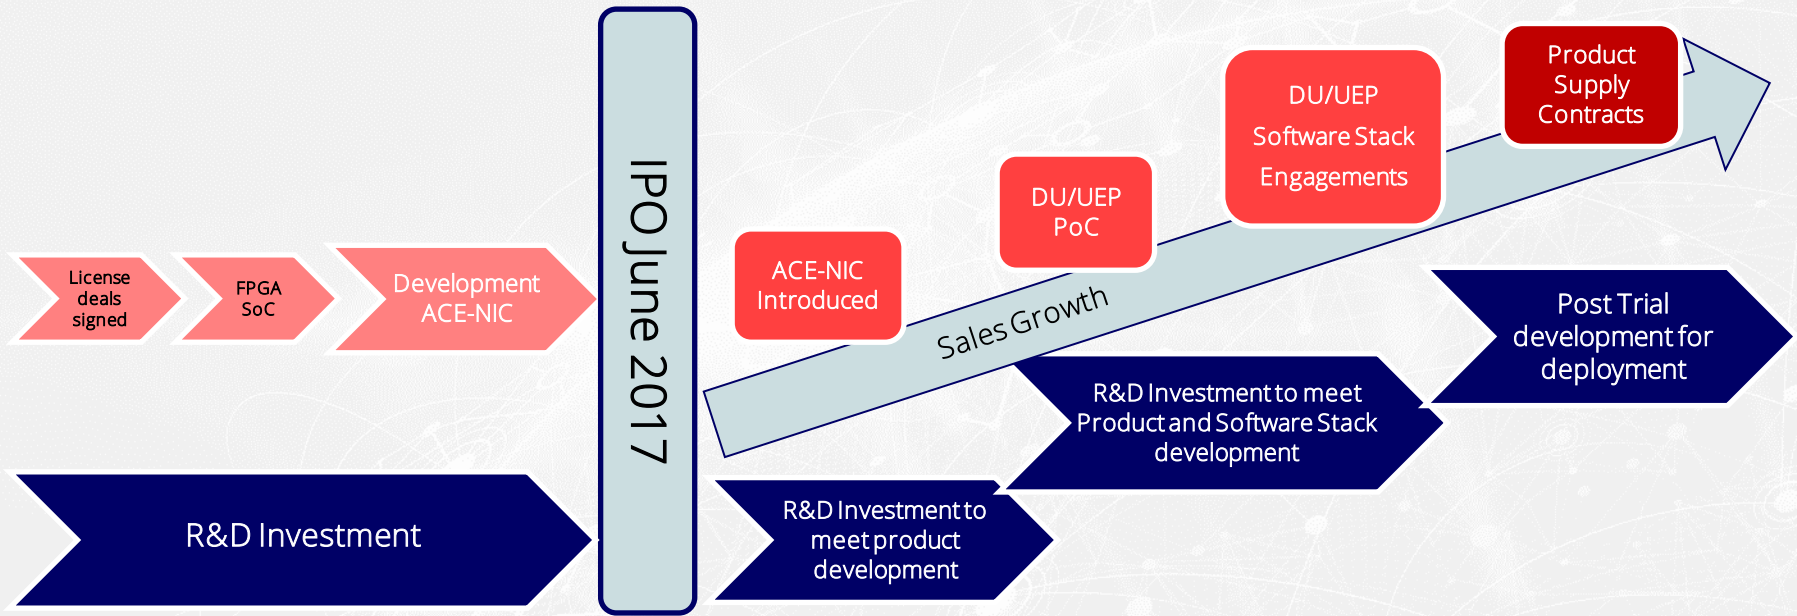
License deals signed

FPGA SoC

Development ACE-NIC

R&D Investment

IPO June 2017

ACE-NIC Introduced

DU/UEP PoC

DU/UEP Software Stack Engagements

Product Supply Contracts

Sales Growth

Post Trial development for deployment

R&D Investment to meet Product and Software Stack development

R&D Investment to meet product development